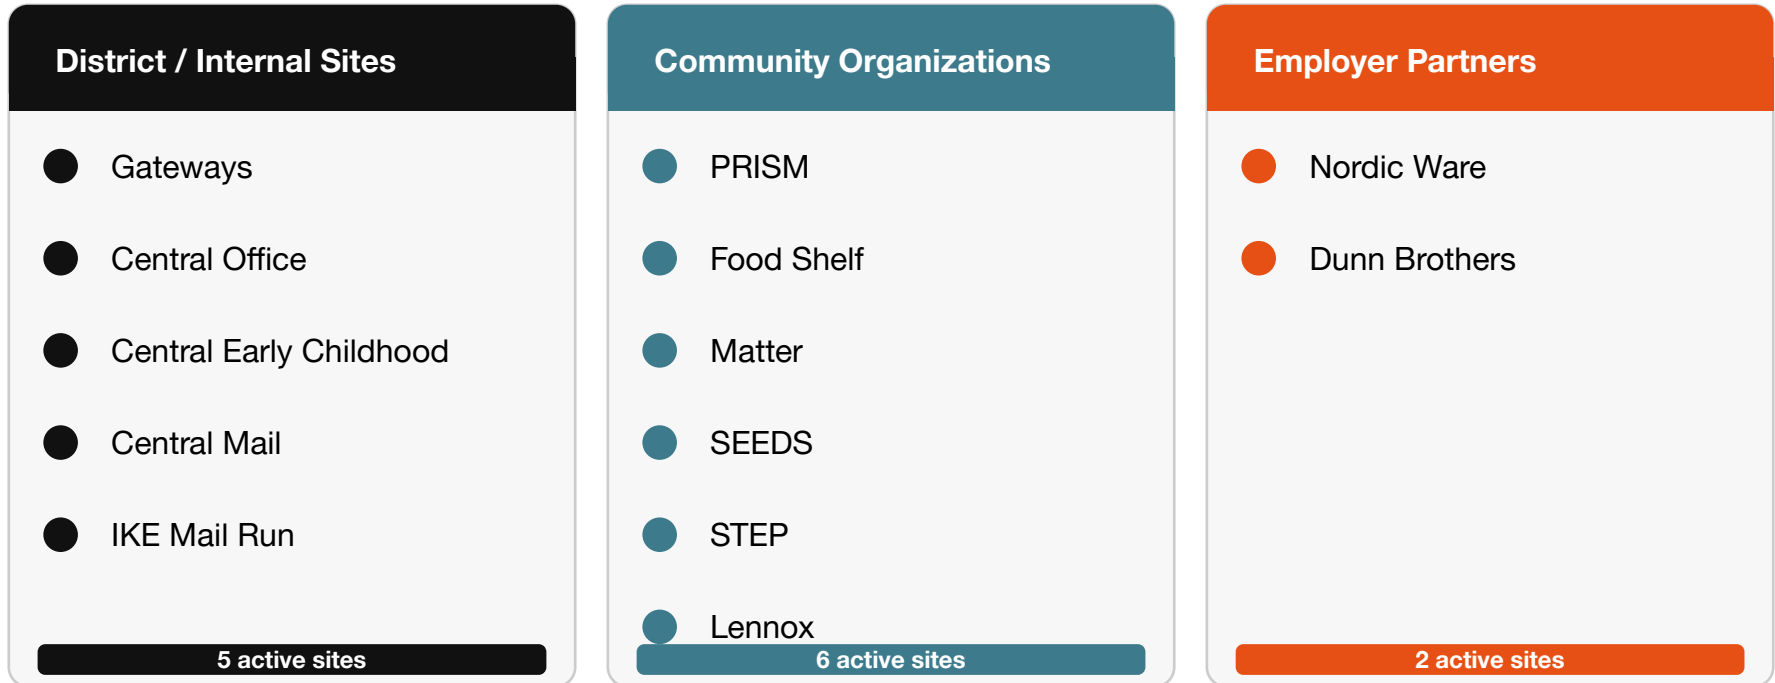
District / Internal Sites

Gateways

Central Office

Central Early Childhood

Central Mail

IKE Mail Run

5 active sites

Community Organizations

PRISM

Food Shelf

Matter

SEEDS

STEP

Lennox

6 active sites

Employer Partners

Nordic Ware

Dunn Brothers

2 active sites